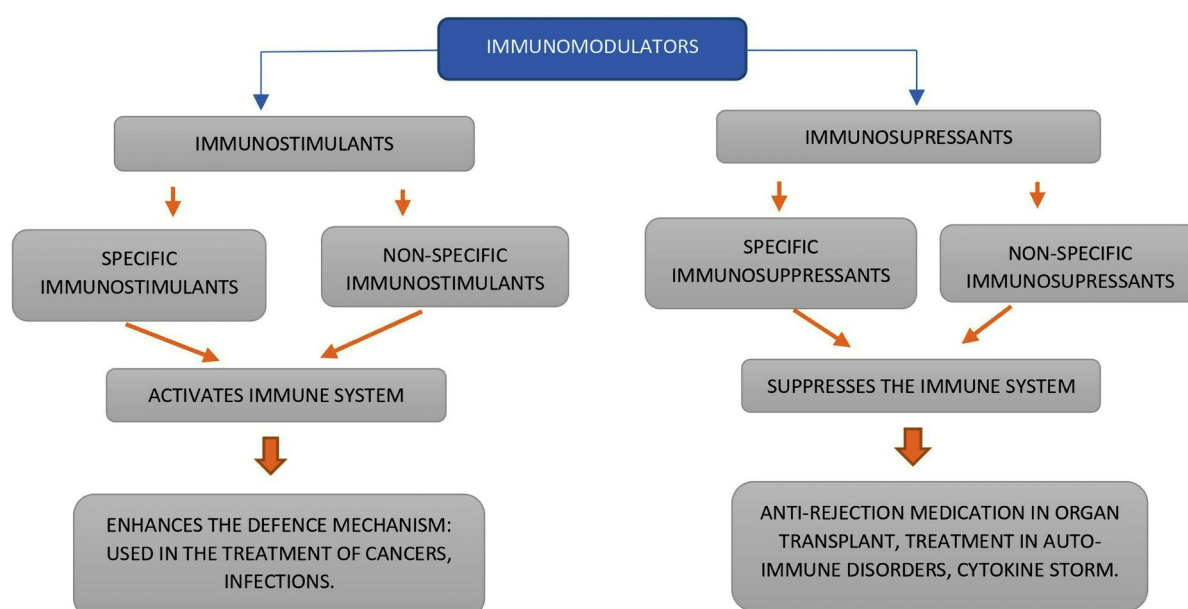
IMMUNOMODULATORS

IMMUNOSTIMULANTS

SPECIFIC IMMUNOSTIMULANTS

NON-SPECIFIC IMMUNOSTIMULANTS

ACTIVATES IMMUNE SYSTEM

ENHANCES THE DEFENCE MECHANISM: USED IN THE TREATMENT OF CANCERS, INFECTIONS.

IMMUNOSUPRESSANTS

SPECIFIC IMMUNOSUPPRESSANTS

NON-SPECIFIC IMMUNOSUPRESSANTS

SUPPRESSES THE IMMUNE SYSTEM

ANTI-REJECTION MEDICATION IN ORGAN TRANSPLANT, TREATMENT IN AUTO-IMMUNE DISORDERS, CYTOKINE STORM.